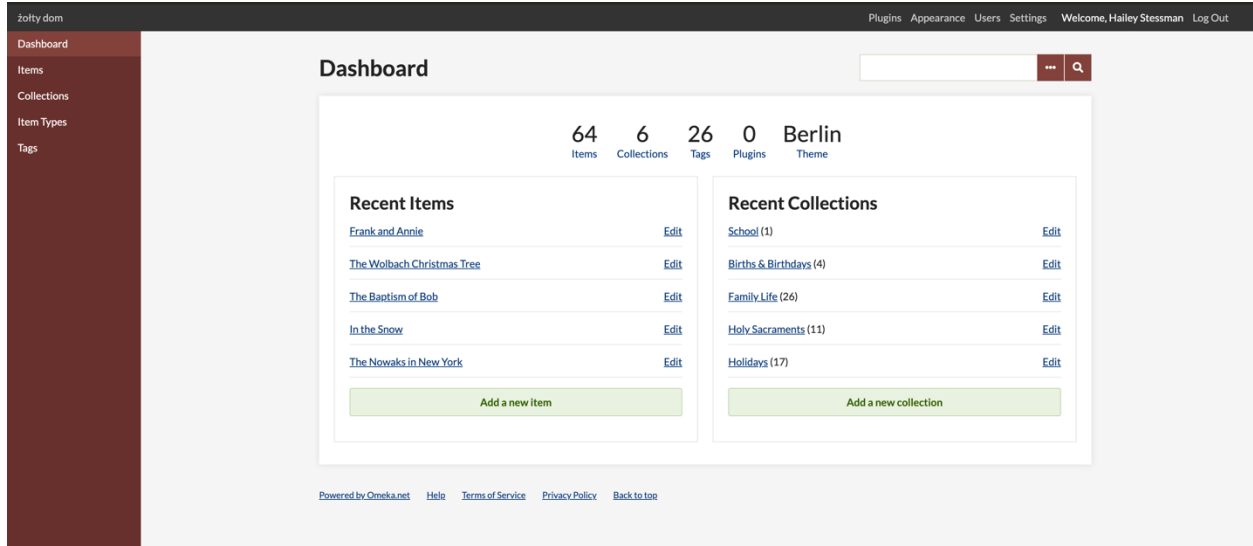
żołty dom

Plugins Appearance Users Settings Welcome, Hailey Stessman Log Out

Dashboard
Items
Collections
Item Types
Tags

Dashboard

64 Items
6 Collections
26 Tags
0 Plugins
Berlin Theme

Recent Items

Frank and Annie Edit
The Wolbach Christmas Tree Edit
The Baptism of Bob Edit
In the Snow Edit
The Nowaks in New York Edit

Add a new item

Recent Collections

School (1) Edit
Births & Birthdays (4) Edit
Family Life (26) Edit
Holy Sacraments (11) Edit
Holidays (17) Edit

Add a new collection

Powered by Omeka.net Help Terms of Service Privacy Policy Back to top